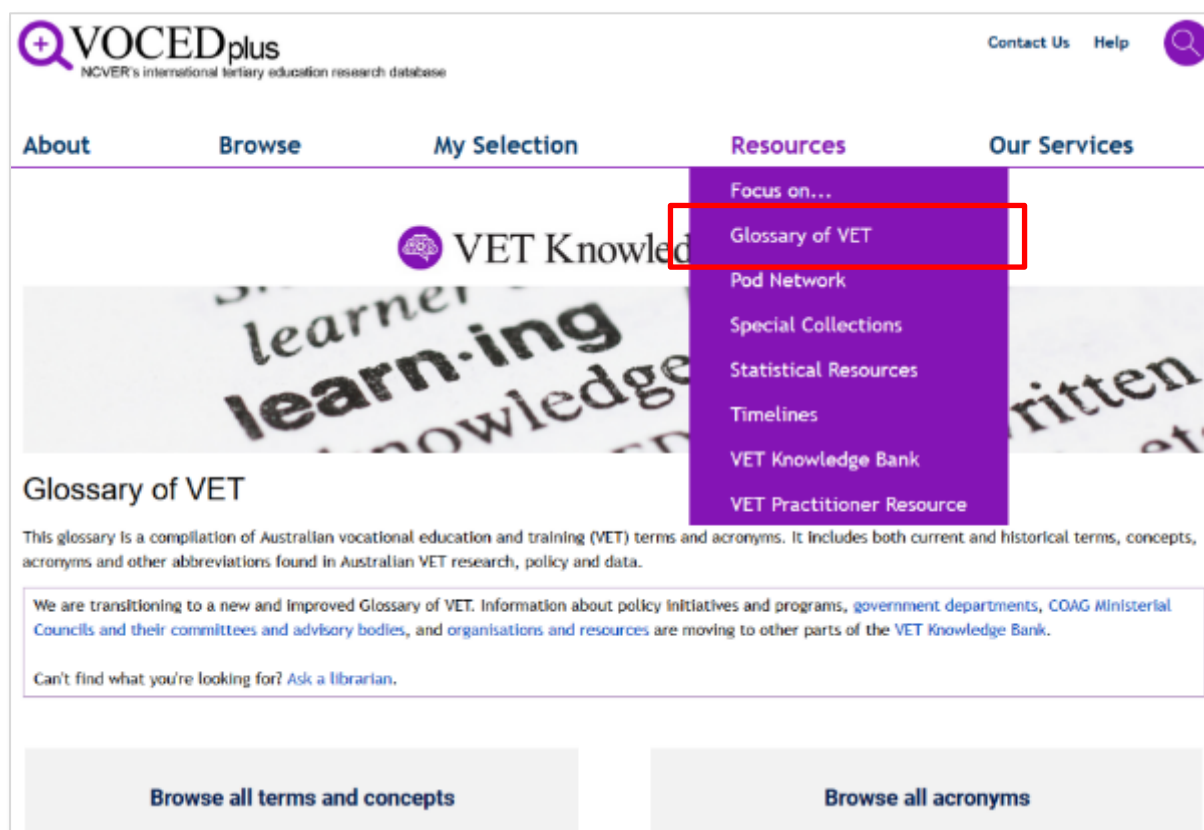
VOCEDplus
NCVER's international tertiary education research database

Contact Us Help

About Browse My Selection Resources Our Services

Focus on...
Glossary of VET
Pod Network
Special Collections
Statistical Resources
Timelines
VET Knowledge Bank
VET Practitioner Resource

VET Knowled

learner
learn·ing
knowledge
written

Glossary of VET

This glossary is a compilation of Australian vocational education and training (VET) terms and acronyms. It includes both current and historical terms, concepts, acronyms and other abbreviations found in Australian VET research, policy and data.

We are transitioning to a new and improved Glossary of VET. Information about policy initiatives and programs, government departments, COAG Ministerial Councils and their committees and advisory bodies, and organisations and resources are moving to other parts of the VET Knowledge Bank.

Can't find what you're looking for? Ask a librarian.

Browse all terms and concepts

Browse all acronyms